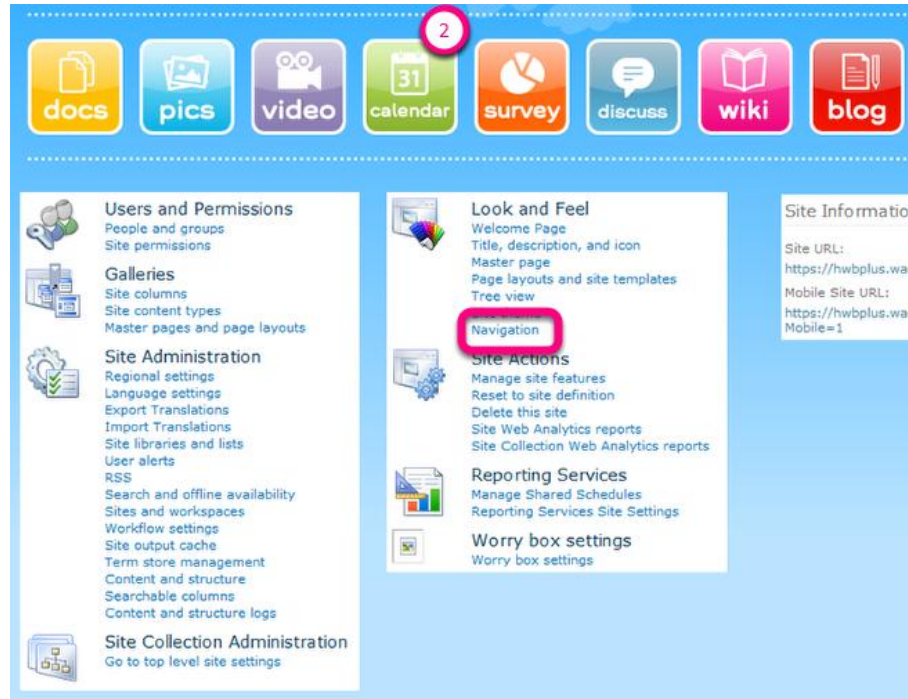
2

docs pics video 31 calendar survey discuss wiki blog

Users and Permissions
People and groups
Site permissions

Galleries
Site columns
Site content types
Master pages and page layouts

Site Administration
Regional settings
Language settings
Export Translations
Import Translations
Site libraries and lists
User alerts
RSS
Search and offline availability
Sites and workspaces
Workflow settings
Site output cache
Term store management
Content and structure
Searchable columns
Content and structure logs

Site Collection Administration
Go to top level site settings

Look and Feel
Welcome Page
Title, description, and icon
Master page
Page layouts and site templates
Tree view
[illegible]
Navigation

Site Actions
Manage site features
Reset to site definition
Delete this site
Site Web Analytics reports
Site Collection Web Analytics reports

Reporting Services
Manage Shared Schedules
Reporting Services Site Settings

Worry box settings
Worry box settings

Site Informatio
Site URL:
https://hwbplus.wa
Mobile Site URL:
https://hwbplus.wa
Mobile=1